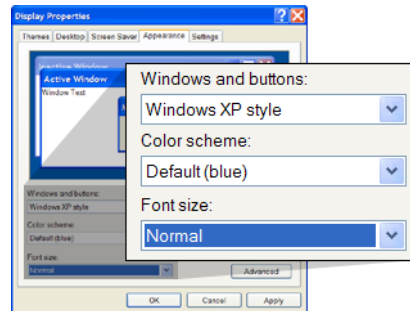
Display Properties

Themes | Desktop | Screen Saver | Appearance | Settings

Inactive Window
Active Window
Window Text

Windows and buttons:
Windows XP style
Color scheme:
Default (blue)
Font size:
Normal

Advanced

OK | Cancel | Apply

Windows and buttons:
Windows XP style
Color scheme:
Default (blue)
Font size:
Normal